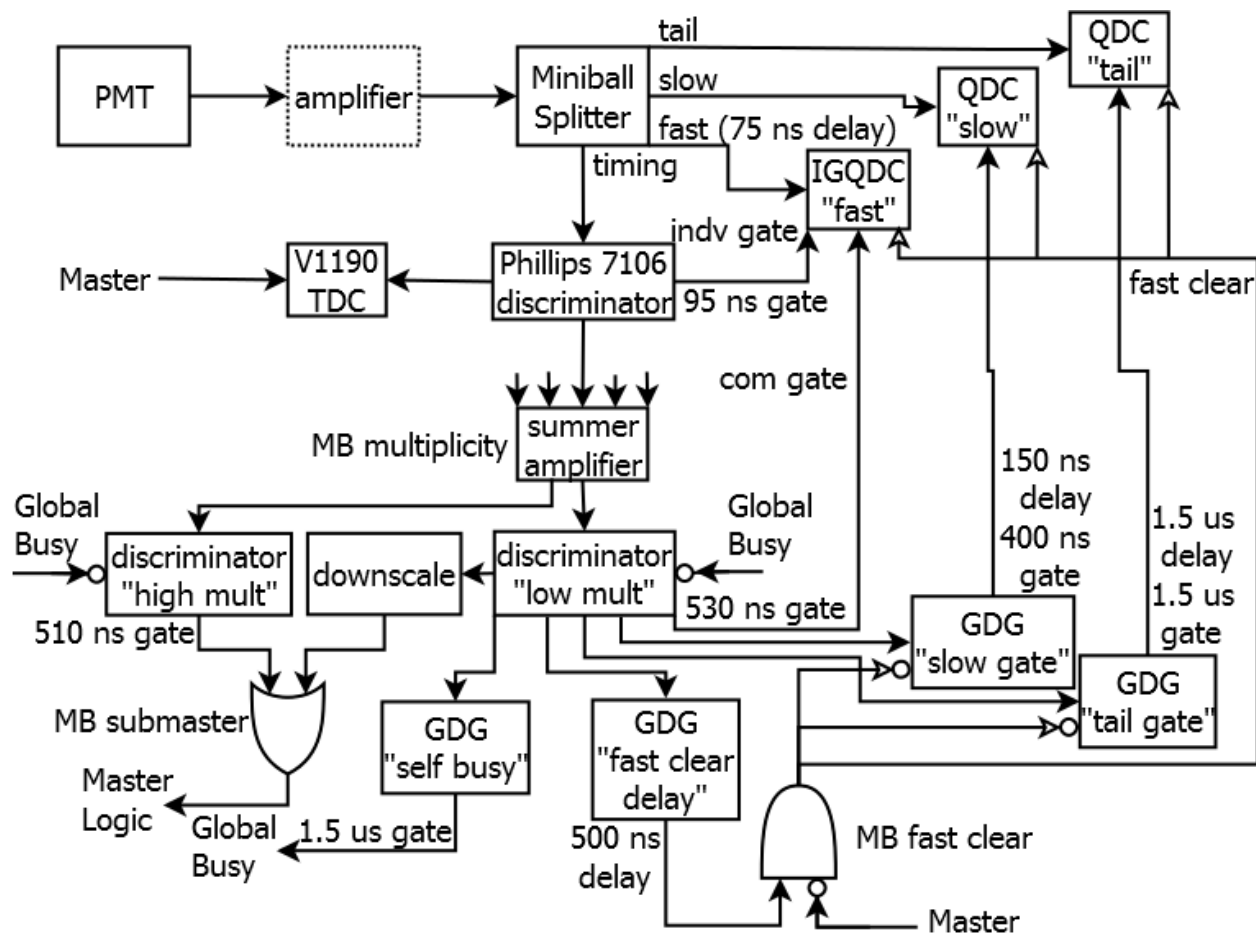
tail

QDC "tail"

PMT

amplifier

Miniball Splitter

slow

QDC "slow"

fast (75 ns delay)

timing

IGQDC "fast"

indv gate

Master

V1190 TDC

Phillips 7106 discriminator

95 ns gate

fast clear

com gate

summer amplifier

MB multiplicity

150 ns delay 400 ns gate

Global Busy

Global Busy

1.5 us delay 1.5 us gate

discriminator "high mult"

downscale

discriminator "low mult"

510 ns gate

530 ns gate

GDG "slow gate"

GDG "tail gate"

MB submaster

GDG "self busy"

GDG "fast clear delay"

Master Logic

Global Busy

1.5 us gate

500 ns delay

MB fast clear

Master